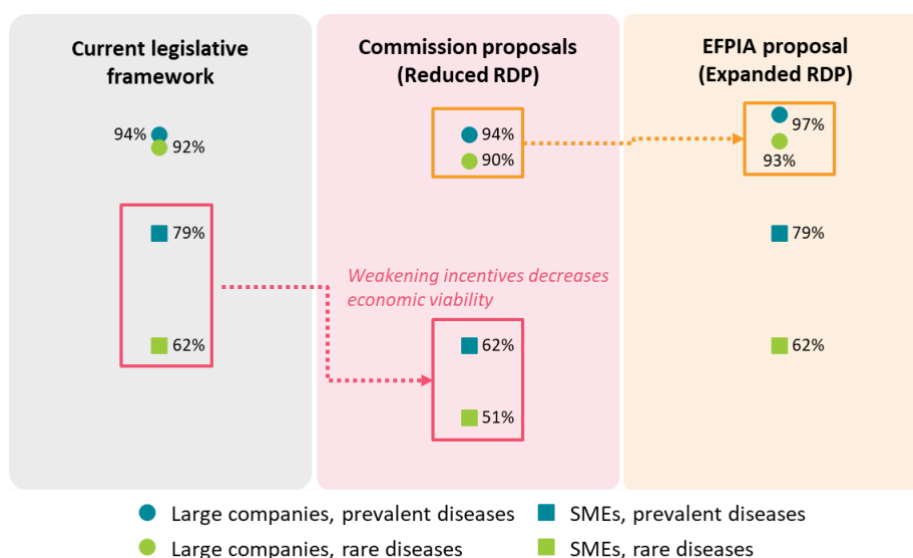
Current legislative framework

94%
92%

79%

62%

Commission proposals (Reduced RDP)

94%
90%

Weakening incentives decreases economic viability

62%

51%

EFPIA proposal (Expanded RDP)

97%
93%

79%

62%

Large companies, prevalent diseases
SMEs, prevalent diseases
Large companies, rare diseases
SMEs, rare diseases